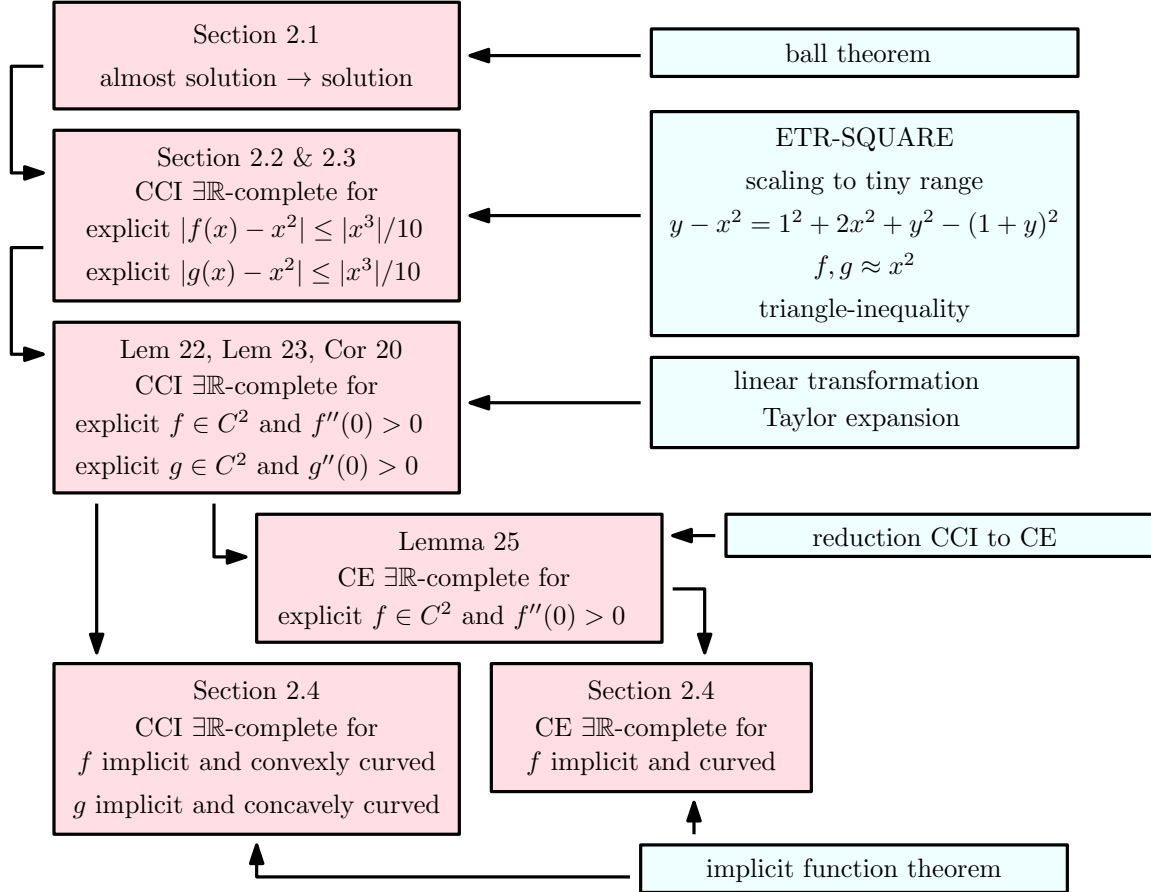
Section 2.1
almost solution $\rightarrow$ solution

ball theorem

Section 2.2 & 2.3
CCI $\exists\mathbb{R}$-complete for
explicit $|f(x) - x^2| \leq |x^3|/10$
explicit $|g(x) - x^2| \leq |x^3|/10$

ETR-SQUARE
scaling to tiny range
$y - x^2 = 1^2 + 2x^2 + y^2 - (1+y)^2$
$f, g \approx x^2$
triangle-inequality

Lem 22, Lem 23, Cor 20
CCI $\exists\mathbb{R}$-complete for
explicit $f \in C^2$ and $f''(0) > 0$
explicit $g \in C^2$ and $g''(0) > 0$

linear transformation
Taylor expansion

Lemma 25
CE $\exists\mathbb{R}$-complete for
explicit $f \in C^2$ and $f''(0) > 0$

reduction CCI to CE

Section 2.4
CCI $\exists\mathbb{R}$-complete for
$f$ implicit and convexly curved
$g$ implicit and concavely curved

Section 2.4
CE $\exists\mathbb{R}$-complete for
$f$ implicit and curved

implicit function theorem